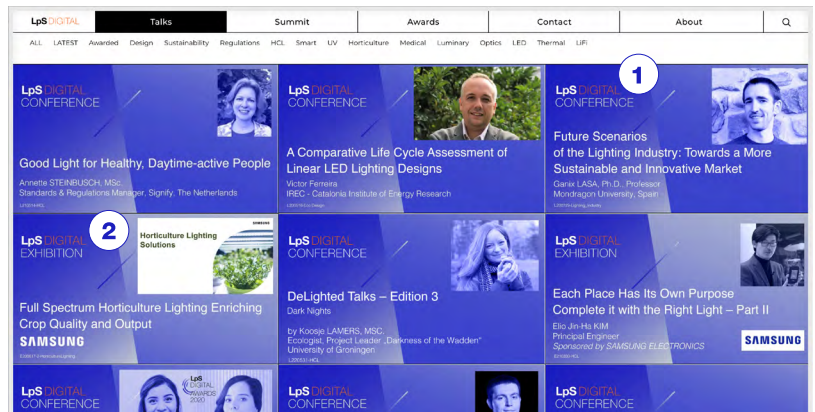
LpS DIGITAL

Talks | Summit | Awards | Contact | About

ALL LATEST Awarded Design Sustainability Regulations HCL Smart UV Horticulture Medical Luminary Optics LED Thermal LiFi

LpS DIGITAL CONFERENCE
Good Light for Healthy, Daytime-active People
Annette STEINBUSCH, MSc.
Standards & Regulations Manager, Signify, The Netherlands

LpS DIGITAL CONFERENCE
A Comparative Life Cycle Assessment of Linear LED Lighting Designs
Victor Ferreira
IREC - Catalonia Institute of Energy Research

1
LpS DIGITAL CONFERENCE
Future Scenarios of the Lighting Industry: Towards a More Sustainable and Innovative Market
Garex LASA, Ph.D., Professor
Mondragon University, Spain

2
LpS DIGITAL EXHIBITION
Horticulture Lighting Solutions
SAMSUNG
Full Spectrum Horticulture Lighting Enriching Crop Quality and Output
SAMSUNG

LpS DIGITAL CONFERENCE
DeLighted Talks – Edition 3
Dark Nights
by Koosje LAMERS, MSC.
Ecologist, Project Leader „Darkness of the Wadden"
University of Groningen

LpS DIGITAL EXHIBITION
Each Place Has Its Own Purpose Complete it with the Right Light – Part II
Eilo Jin-Ho KIM
Principal Engineer
Sponsored by SAMSUNG ELECTRONICS
SAMSUNG

LpS DIGITAL CONFERENCE
LpS DIGITAL AWARDS 2020

LpS DIGITAL CONFERENCE

LpS DIGITAL CONFERENCE